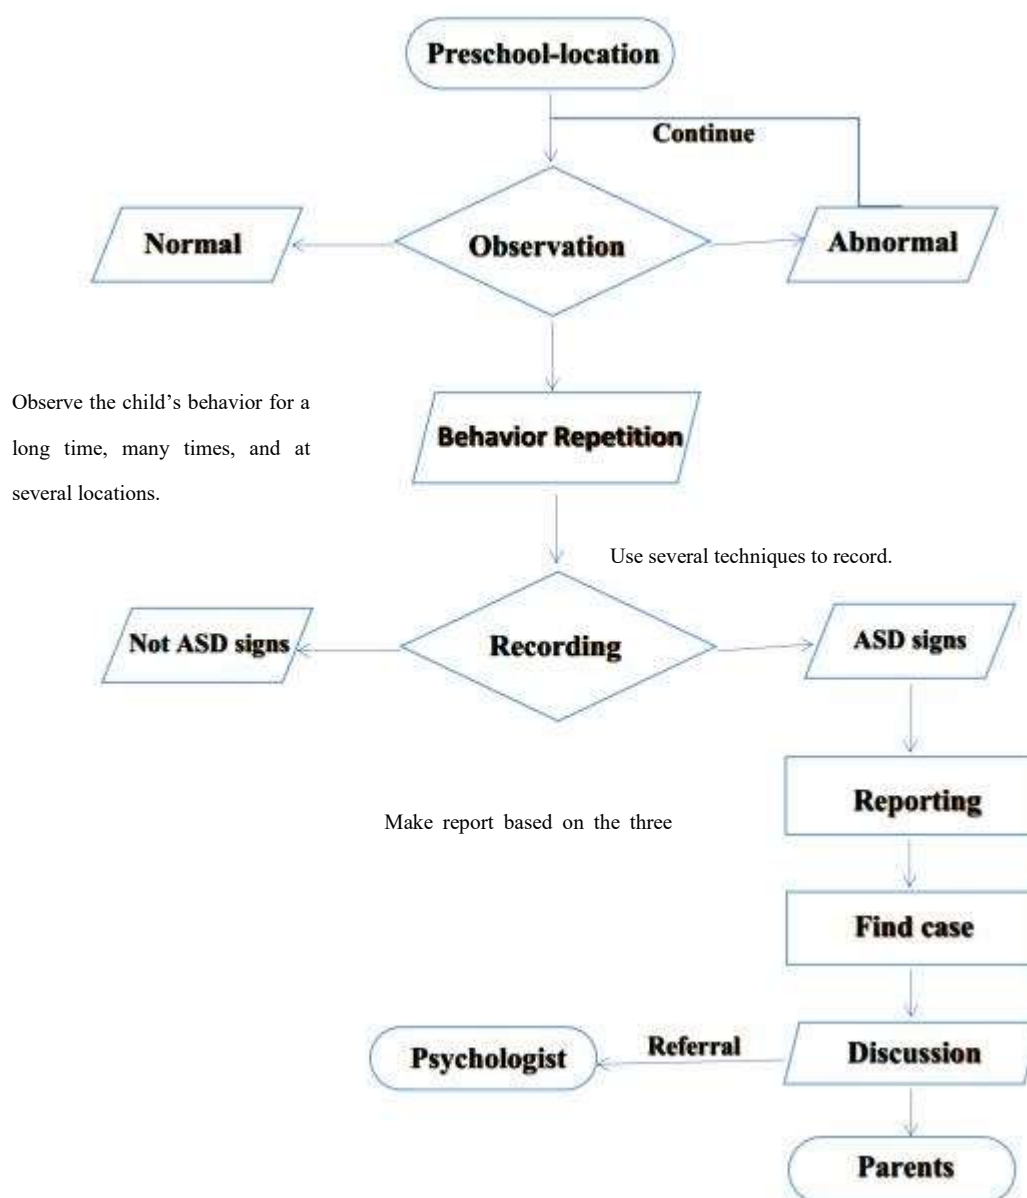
Preschool-location

Continue

Normal

Observation

Abnormal

Observe the child's behavior for a long time, many times, and at several locations.

Behavior Repetition

Use several techniques to record.

Not ASD signs

Recording

ASD signs

Reporting

Make report based on the three

Find case

Psychologist

Referral

Discussion

Parents